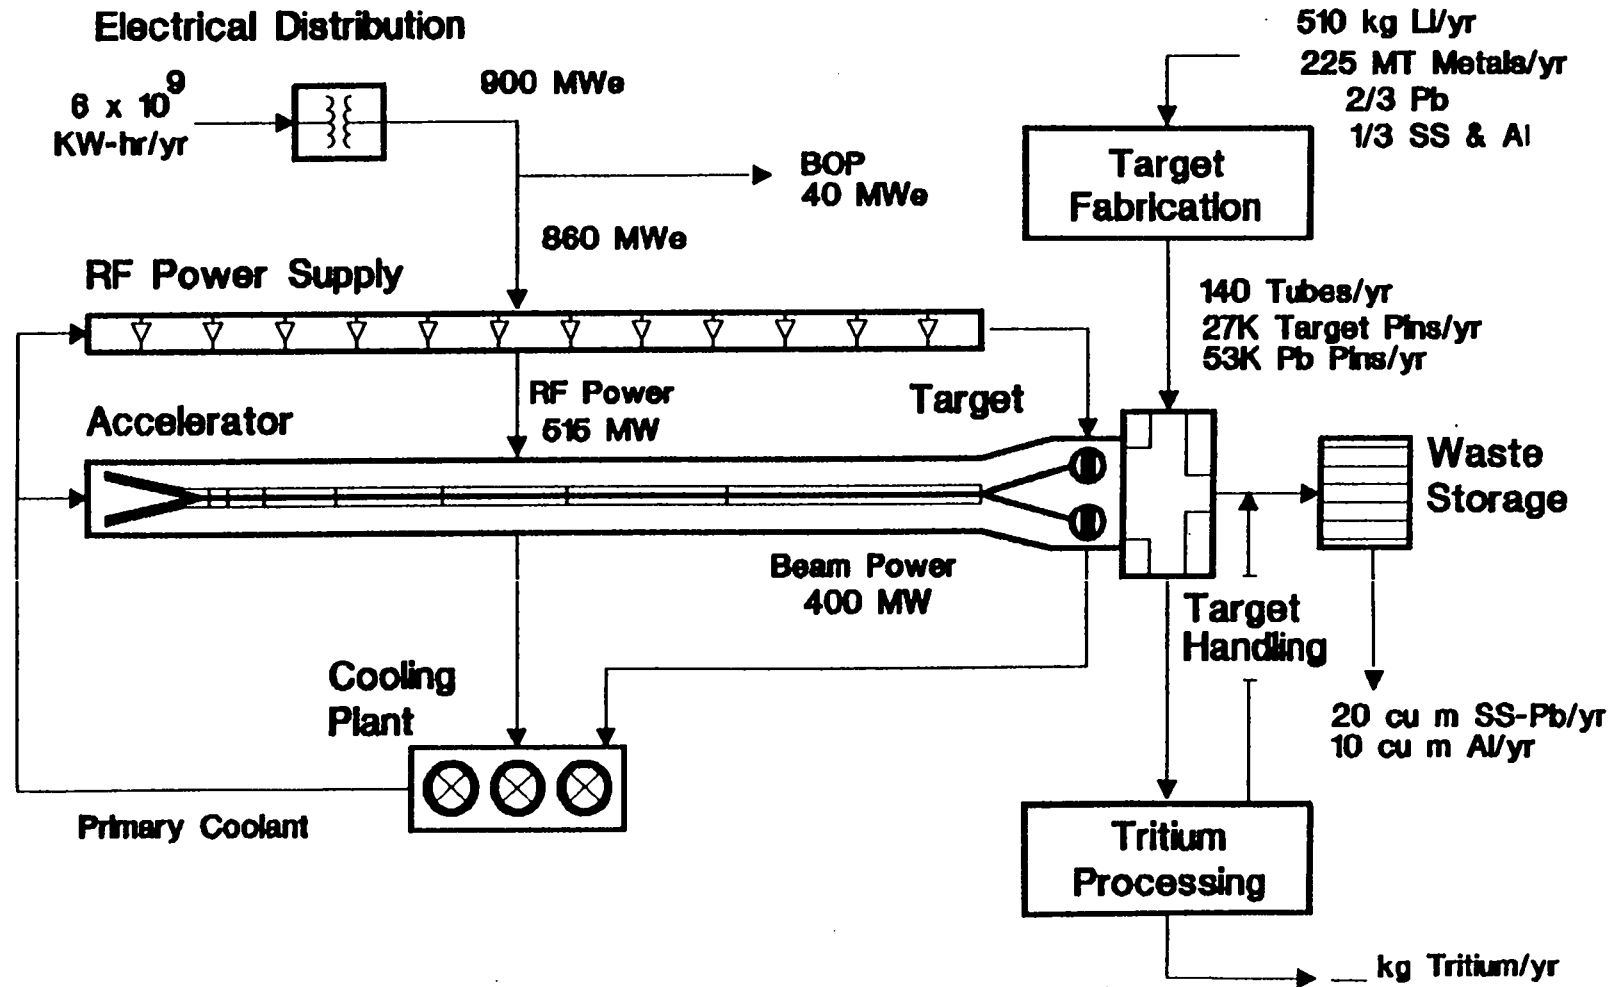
Electrical Distribution

$6 \times 10^9$ KW-hr/yr

900 MWe

BOP 40 MWe

860 MWe

RF Power Supply

RF Power 515 MW

Accelerator

Target

Beam Power 400 MW

Cooling Plant

Primary Coolant

510 kg Li/yr
225 MT Metals/yr
2/3 Pb
1/3 SS & Al

Target Fabrication

140 Tubes/yr
27K Target Pins/yr
53K Pb Pins/yr

Waste Storage

Target Handling

20 cu m SS-Pb/yr
10 cu m Al/yr

Tritium Processing

__ kg Tritium/yr